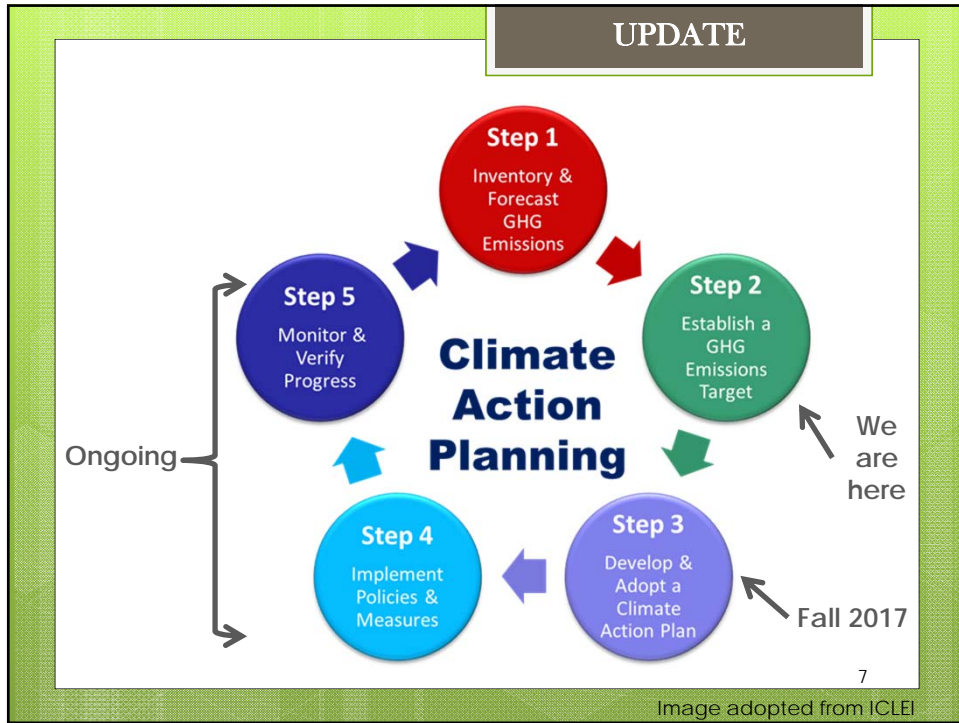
UPDATE

Step 1
Inventory & Forecast GHG Emissions

Step 2
Establish a GHG Emissions Target

We are here

Step 3
Develop & Adopt a Climate Action Plan

Fall 2017

Step 4
Implement Policies & Measures

Step 5
Monitor & Verify Progress

Ongoing

Climate Action Planning

7

Image adopted from ICLEI